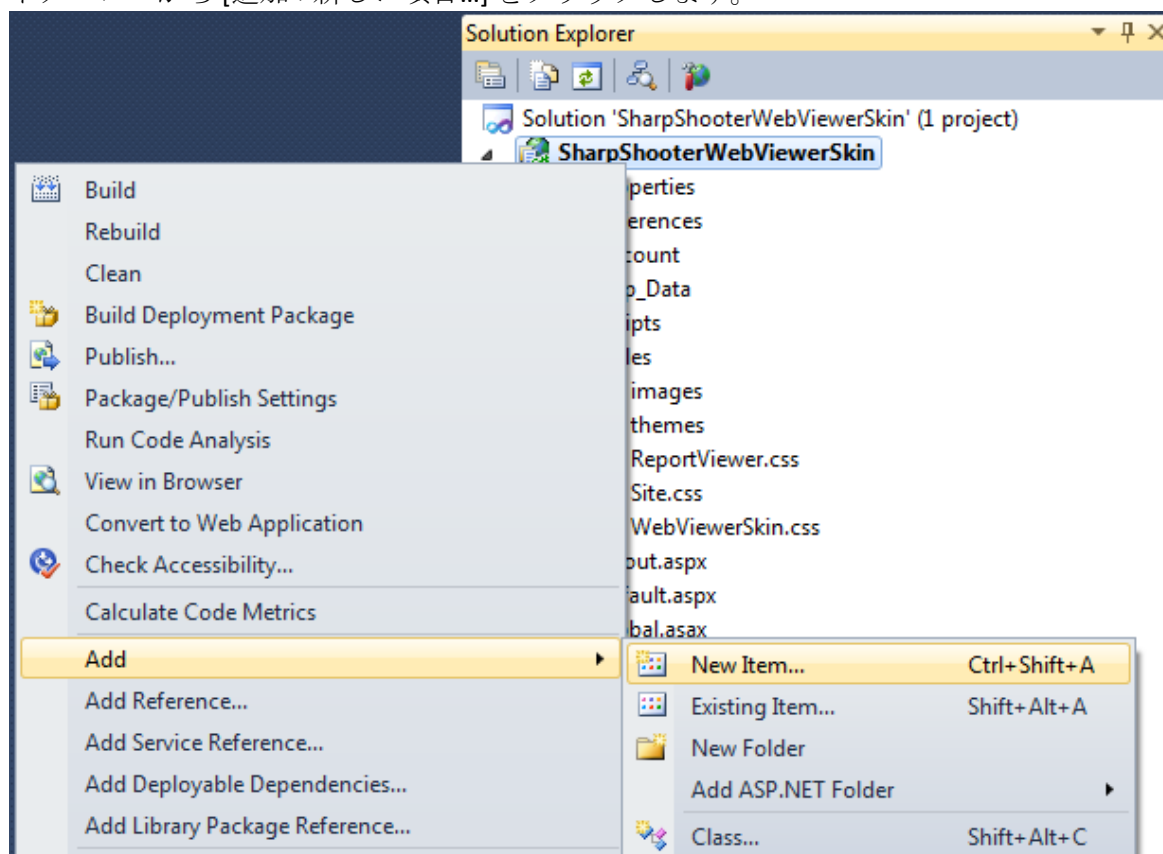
Solution Explorer

Solution 'SharpShooterWebViewerSkin' (1 project)
SharpShooterWebViewerSkin
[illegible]perties
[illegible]erences
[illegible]count
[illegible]p_Data
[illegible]ipts
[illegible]les
images
themes
ReportViewer.css
Site.css
WebViewerSkin.css
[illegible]out.aspx
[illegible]ault.aspx
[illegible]bal.asax

Build
Rebuild
Clean
Build Deployment Package
Publish...
Package/Publish Settings
Run Code Analysis
View in Browser
Convert to Web Application
Check Accessibility...
Calculate Code Metrics
Add
Add Reference...
Add Service Reference...
Add Deployable Dependencies...
Add Library Package Reference...

| | |
|---|---|
| New Item... | Ctrl+Shift+A |
| Existing Item... | Shift+Alt+A |
| New Folder | |
| Add ASP.NET Folder | |
| Class... | Shift+Alt+C |